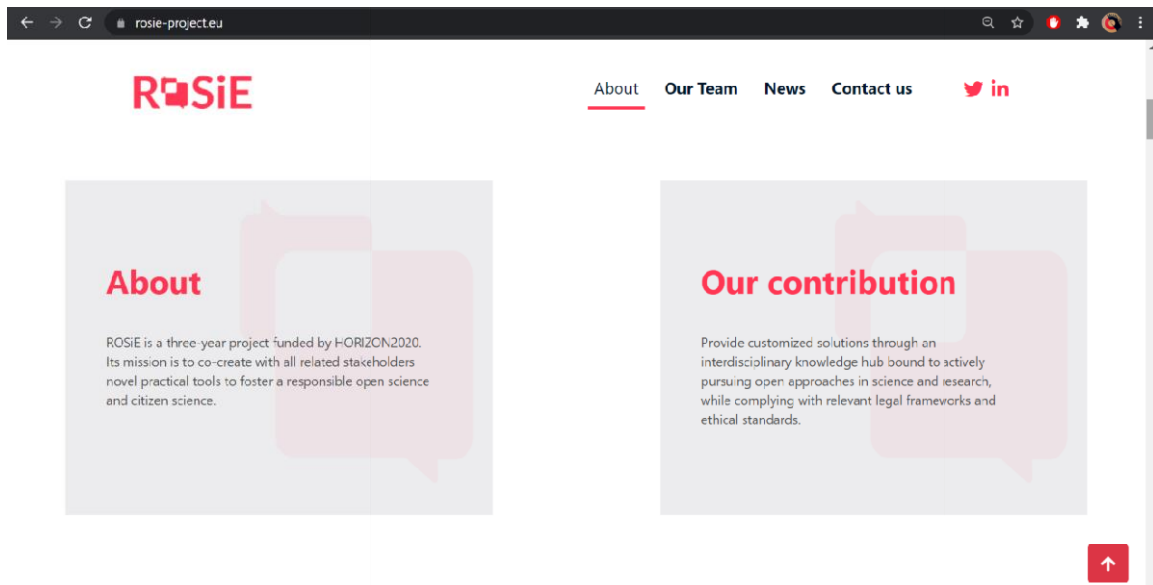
rosie-project.eu

R◘SiE

About Our Team News Contact us

About

ROSiE is a three-year project funded by HORIZON2020. Its mission is to co-create with all related stakeholders novel practical tools to foster a responsible open science and citizen science.

Our contribution

Provide customized solutions through an interdisciplinary knowledge hub bound to actively pursuing open approaches in science and research, while complying with relevant legal frameworks and ethical standards.